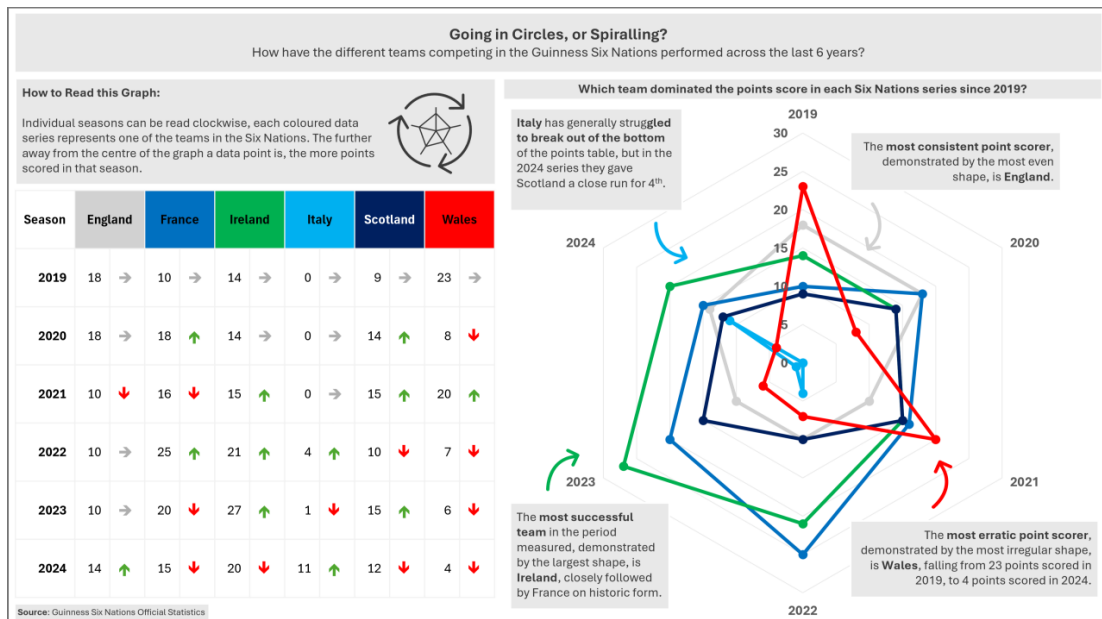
Going in Circles, or Spiralling?

How have the different teams competing in the Guinness Six Nations performed across the last 6 years?

How to Read this Graph:

Individual seasons can be read clockwise, each coloured data series represents one of the teams in the Six Nations. The further away from the centre of the graph a data point is, the more points scored in that season.

| Season | England | | France | | Ireland | | Italy | | Scotland | | Wales | |
|---|---|---|---|---|---|---|---|---|---|---|---|---|
| 2019 | 18 | → | 10 | → | 14 | → | 0 | → | 9 | → | 23 | → |
| 2020 | 18 | → | 18 | ↑ | 14 | → | 0 | → | 14 | ↑ | 8 | ↓ |
| 2021 | 10 | ↓ | 16 | ↓ | 15 | ↑ | 0 | → | 15 | ↑ | 20 | ↑ |
| 2022 | 10 | → | 25 | ↑ | 21 | ↑ | 4 | ↑ | 10 | ↓ | 7 | ↓ |
| 2023 | 10 | → | 20 | ↓ | 27 | ↑ | 1 | ↓ | 15 | ↑ | 6 | ↓ |
| 2024 | 14 | ↑ | 15 | ↓ | 20 | ↓ | 11 | ↑ | 12 | ↓ | 4 | ↓ |

Source: Guinness Six Nations Official Statistics

Which team dominated the points score in each Six Nations series since 2019?

2019
2020
2021
2022
2023
2024
30
25
20
15
10
5
0

Italy has generally struggled to break out of the bottom of the points table, but in the 2024 series they gave Scotland a close run for 4th.

The most consistent point scorer, demonstrated by the most even shape, is England.

The most successful team in the period measured, demonstrated by the largest shape, is Ireland, closely followed by France on historic form.

The most erratic point scorer, demonstrated by the most irregular shape, is Wales, falling from 23 points scored in 2019, to 4 points scored in 2024.